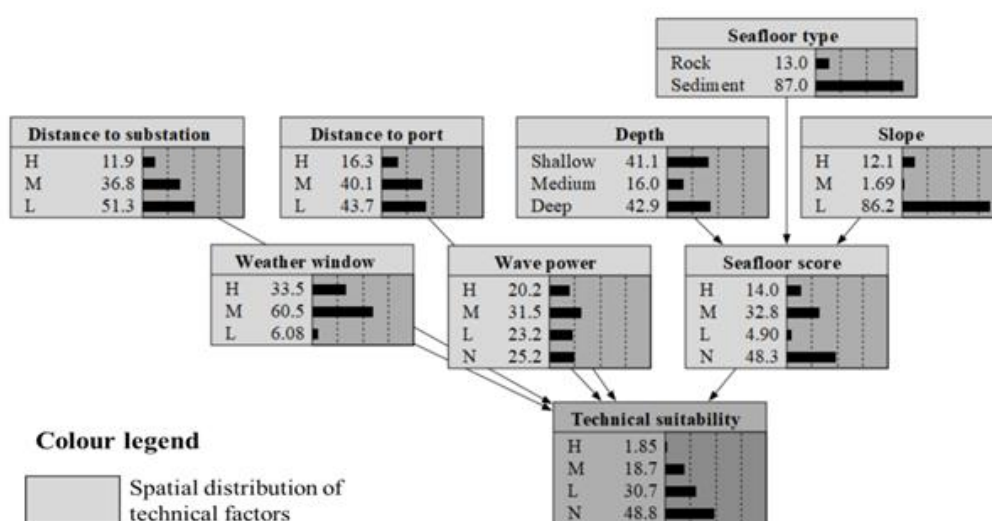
Seafloor type
Rock 13.0
Sediment 87.0

Distance to substation
H 11.9
M 36.8
L 51.3

Distance to port
H 16.3
M 40.1
L 43.7

Depth
Shallow 41.1
Medium 16.0
Deep 42.9

Slope
H 12.1
M 1.69
L 86.2

Weather window
H 33.5
M 60.5
L 6.08

Wave power
H 20.2
M 31.5
L 23.2
N 25.2

Seafloor score
H 14.0
M 32.8
L 4.90
N 48.3

Technical suitability
H 1.85
M 18.7
L 30.7
N 48.8

Colour legend

Spatial distribution of technical factors